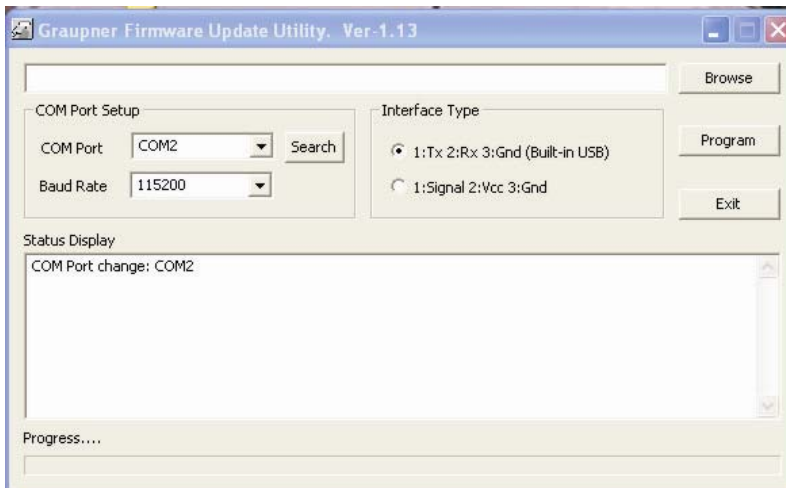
Graupner Firmware Update Utility. Ver-1.13

Browse

COM Port Setup

COM Port COM2 Search

Baud Rate 115200

Interface Type

1:Tx 2:Rx 3:Gnd (Built-in USB)

1:Signal 2:Vcc 3:Gnd

Program

Exit

Status Display

COM Port change: COM2

Progress....